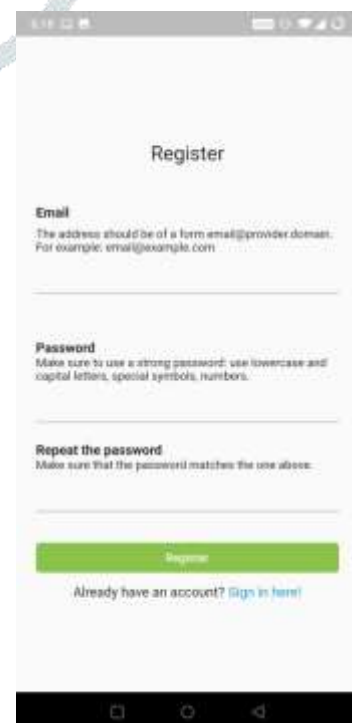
Register

Email
The address should be of a form email@provider.domain. For example: email@example.com

Password
Make sure to use a strong password: use lowercase and capital letters, special symbols, numbers.

Repeat the password
Make sure that the password matches the one above.

Register

Already have an account? Sign in here!